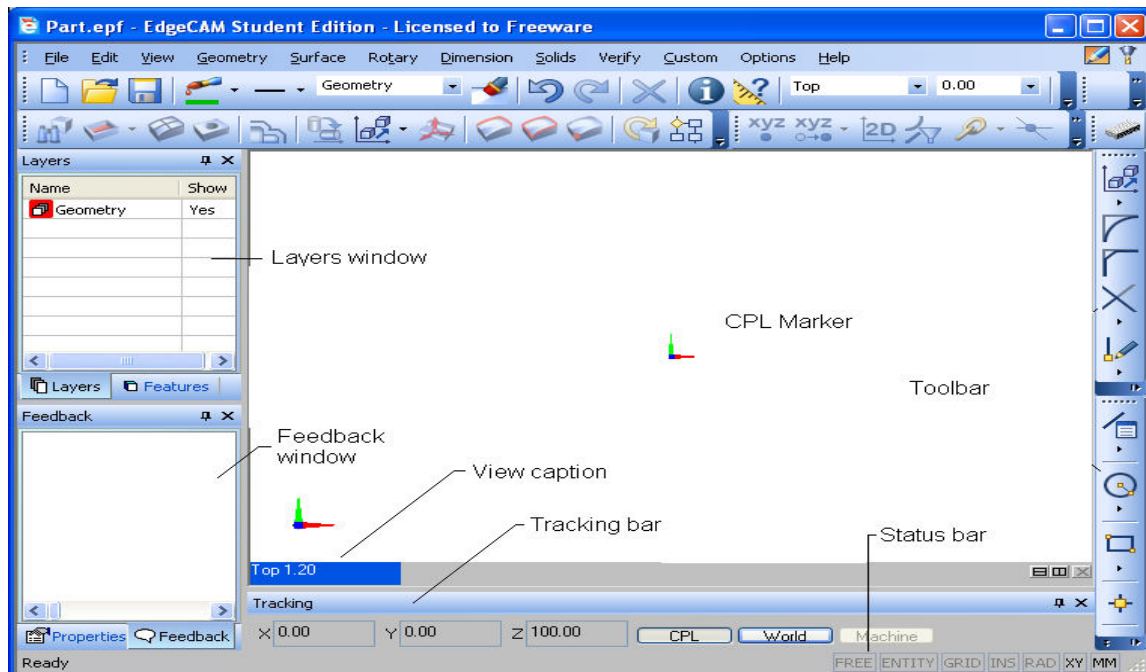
Part.epf - EdgeCAM Student Edition - Licensed to Freeware

File Edit View Geometry Surface Rotary Dimension Solids Verify Custom Options Help

Geometry

Top 0.00

xyz xyz 2D

Layers

| Name | Show |
|---|---|
| Geometry | Yes |

Layers Features

Layers window

CPL Marker

Toolbar

Feedback

Feedback window

View caption

Tracking bar

Status bar

Top 1.20

Tracking

X 0.00 Y 0.00 Z 100.00 CPL World Machine

Properties Feedback

Ready

FREE ENTITY GRID INS RAD XY MM